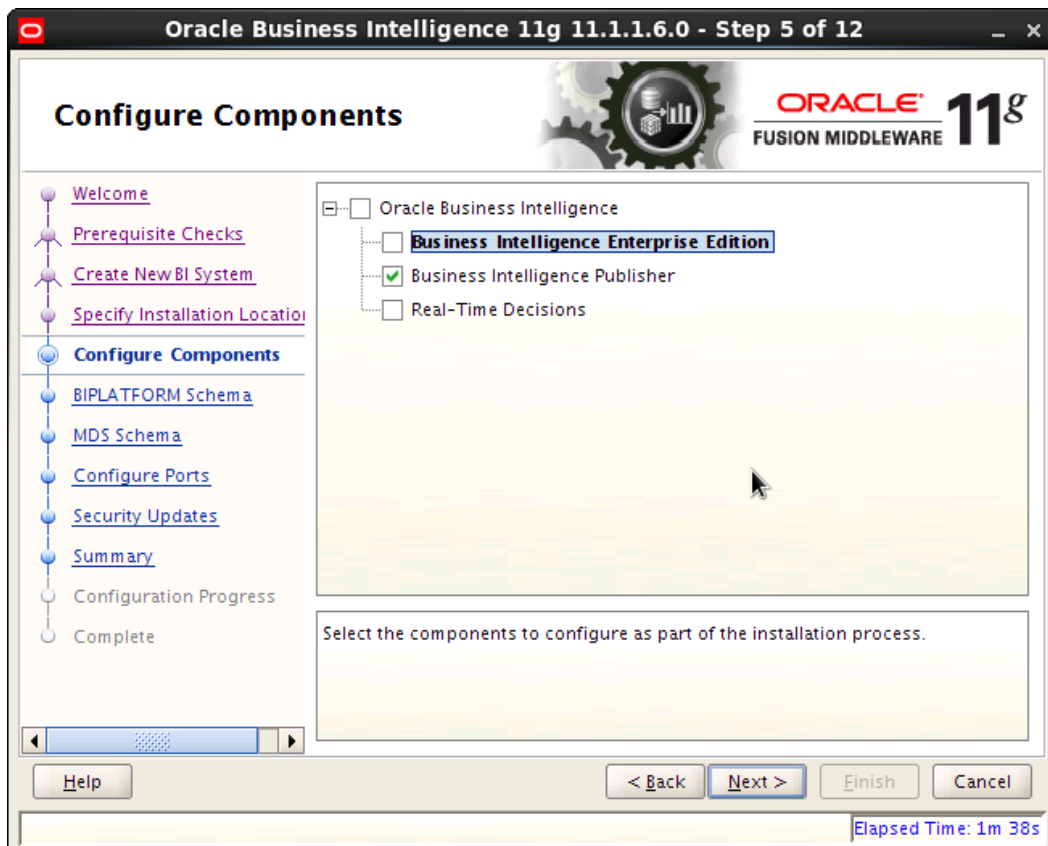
Oracle Business Intelligence 11g 11.1.1.6.0 - Step 5 of 12

Configure Components

ORACLE
FUSION MIDDLEWARE 11g

Welcome
Prerequisite Checks
Create New BI System
Specify Installation Locatio
Configure Components
BIPLATFORM Schema
MDS Schema
Configure Ports
Security Updates
Summary
Configuration Progress
Complete

Oracle Business Intelligence
Business Intelligence Enterprise Edition
Business Intelligence Publisher
Real-Time Decisions

Select the components to configure as part of the installation process.

Help
< Back
Next >
Finish
Cancel

Elapsed Time: 1m 38s